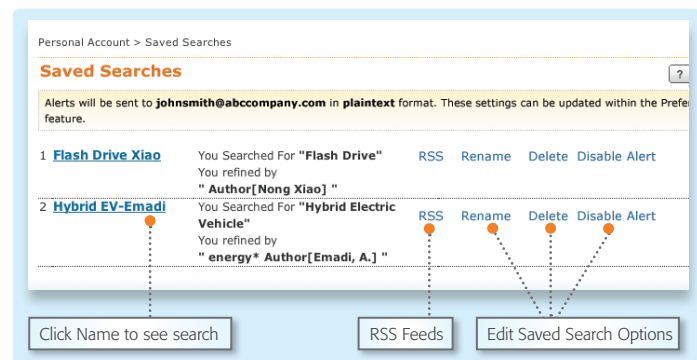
Personal Account > Saved Searches

Saved Searches

?

Alerts will be sent to johnsmith@abccompany.com in plaintext format. These settings can be updated within the Prefer feature.

| | | | | | |
|---|---|---|---|---|---|
| 1 Flash Drive Xiao | You Searched For "Flash Drive" You refined by " Author[Nong Xiao] " | RSS | Rename | Delete | Disable Alert |
| 2 Hybrid EV-Emadi | You Searched For "Hybrid Electric Vehicle" You refined by " energy* Author[Emadi, A.] " | RSS | Rename | Delete | Disable Alert |

Click Name to see search

RSS Feeds

Edit Saved Search Options